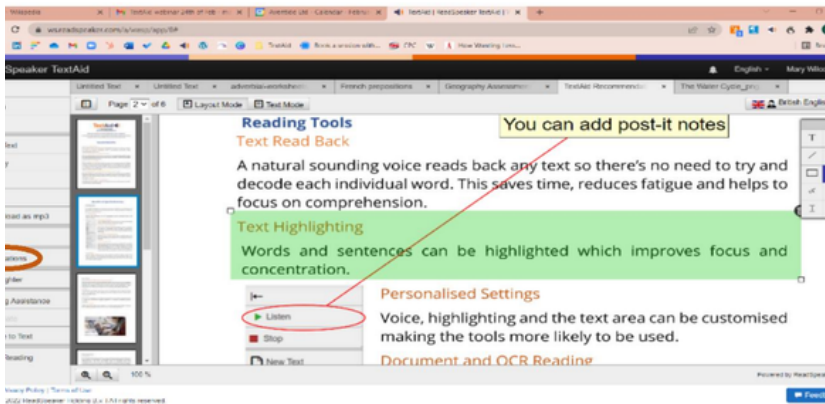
TextAid webinar 24th of Feb
Avenues Ltd - Calendar - February
TextAid | ReadSpeaker TextAid
Speaker TextAid
English
Mary Wils
Untitled Text
Untitled Text
adverbial-worksheet
French prepositions
Geography Assessment
TextAid Recommendations
The Water Cycle_pro
Page 2 of 6
Layout Mode
Text Mode
British English
lext
ead as mp3
ations
ghter
g Assistance
to Text
Reading
100 %
Reading Tools
You can add post-it notes
Text Read Back
A natural sounding voice reads back any text so there's no need to try and decode each individual word. This saves time, reduces fatigue and helps to focus on comprehension.
Text Highlighting
Words and sentences can be highlighted which improves focus and concentration.
Listen
Stop
New Text
Personalised Settings
Voice, highlighting and the text area can be customised making the tools more likely to be used.
Document and OCR Reading
Powered by ReadSpeaker
vacy Policy | Terms of Use
2022 ReadSpeaker TextAid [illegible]
Feedb